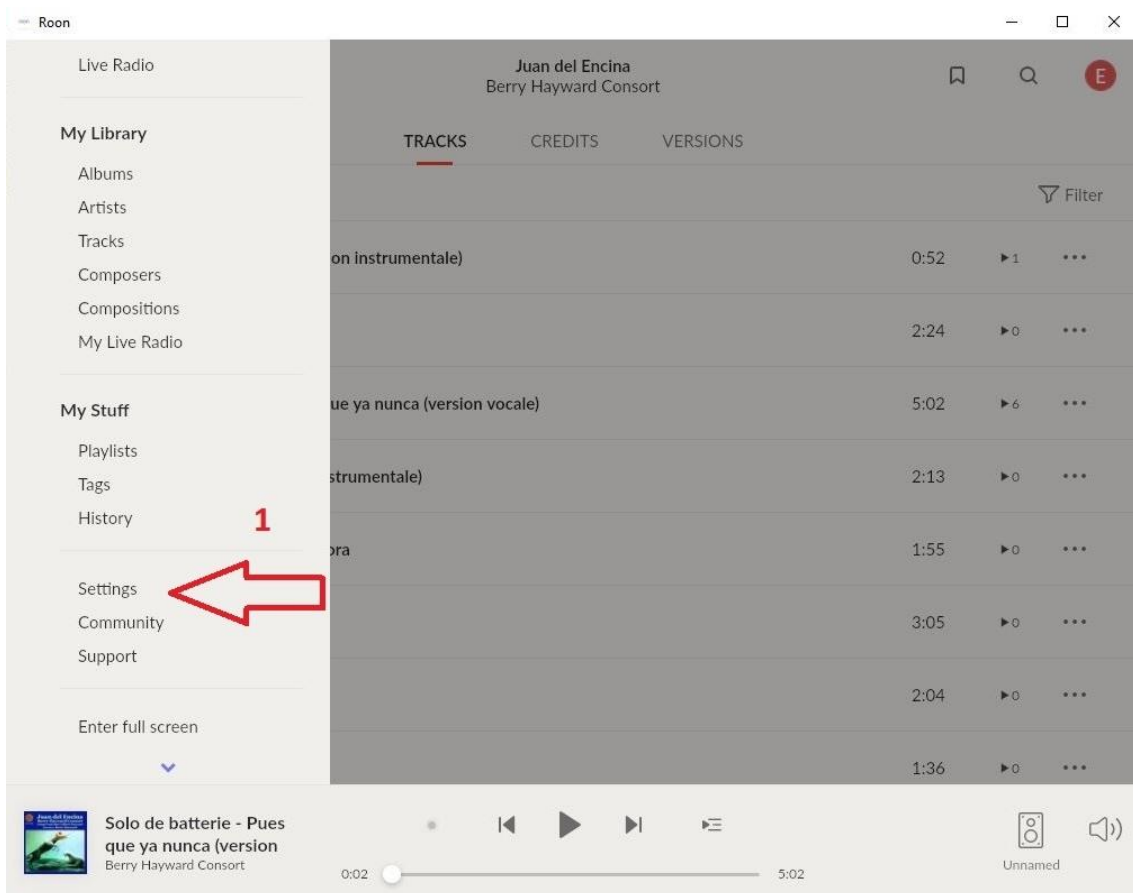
Roon

Live Radio

My Library

Albums

Artists

Tracks

Composers

Compositions

My Live Radio

My Stuff

Playlists

Tags

History

1

Settings

Community

Support

Enter full screen

Juan del Encina
Berry Hayward Consort

E

TRACKS CREDITS VERSIONS

Filter

| | | | |
|---|---|---|---|
| on instrumentale) | 0:52 | 1 | ••• |
| | 2:24 | 0 | ••• |
| ue ya nunca (version vocale) | 5:02 | 6 | ••• |
| strumentale) | 2:13 | 0 | ••• |
| ora | 1:55 | 0 | ••• |
| | 3:05 | 0 | ••• |
| | 2:04 | 0 | ••• |
| | 1:36 | 0 | ••• |

Solo de batterie - Pues que ya nunca (version
Berry Hayward Consort

0:02

5:02

Unnamed